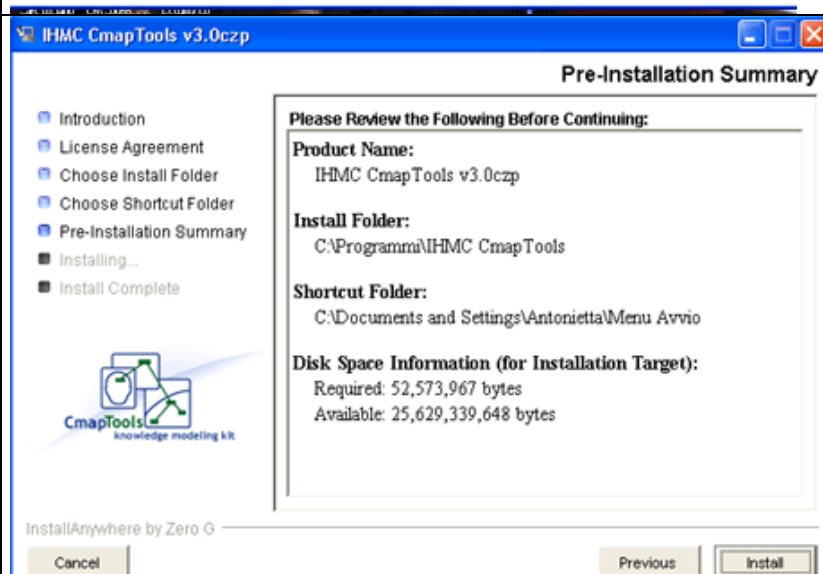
IHMC CmapTools v3.0czp

Pre-Installation Summary

Introduction
License Agreement
Choose Install Folder
Choose Shortcut Folder
Pre-Installation Summary
Installing...
Install Complete

CmapTools
knowledge modeling kit

Please Review the Following Before Continuing:

Product Name:
IHMC CmapTools v3.0czp

Install Folder:
C:\Programmi\IHMC CmapTools

Shortcut Folder:
C:\Documents and Settings\Antonietta\Menu Avvio

Disk Space Information (for Installation Target):
Required: 52,573,967 bytes
Available: 25,629,339,648 bytes

InstallAnywhere by Zero G

Cancel
Previous
Install